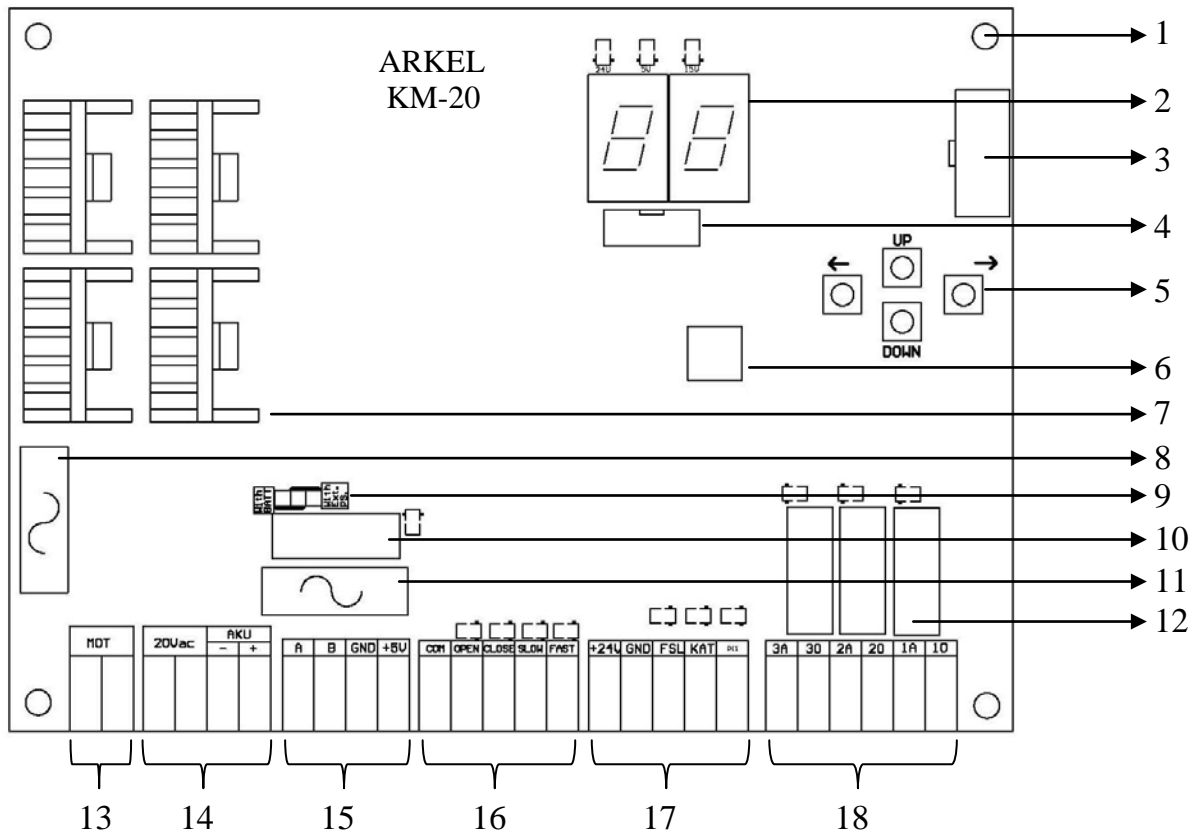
ARKEL
KM-20

24V 5V 15V

1
2
3
4
UP
←
→
5
DOWN
6
7
8
With BATT
With Ext. PS.
9
10
11
12

| MOT | 20Vac | AKU – + |
|---|---|---|

| A | B | GND | +5V |
|---|---|---|---|

| COM | OPEN | CLOSE | SLOW | FAST |
|---|---|---|---|---|

| +24V | GND | FSL | KAT | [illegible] |
|---|---|---|---|---|

| 3A | 3O | 2A | 2O | 1A | 1O |
|---|---|---|---|---|---|

13 14 15 16 17 18